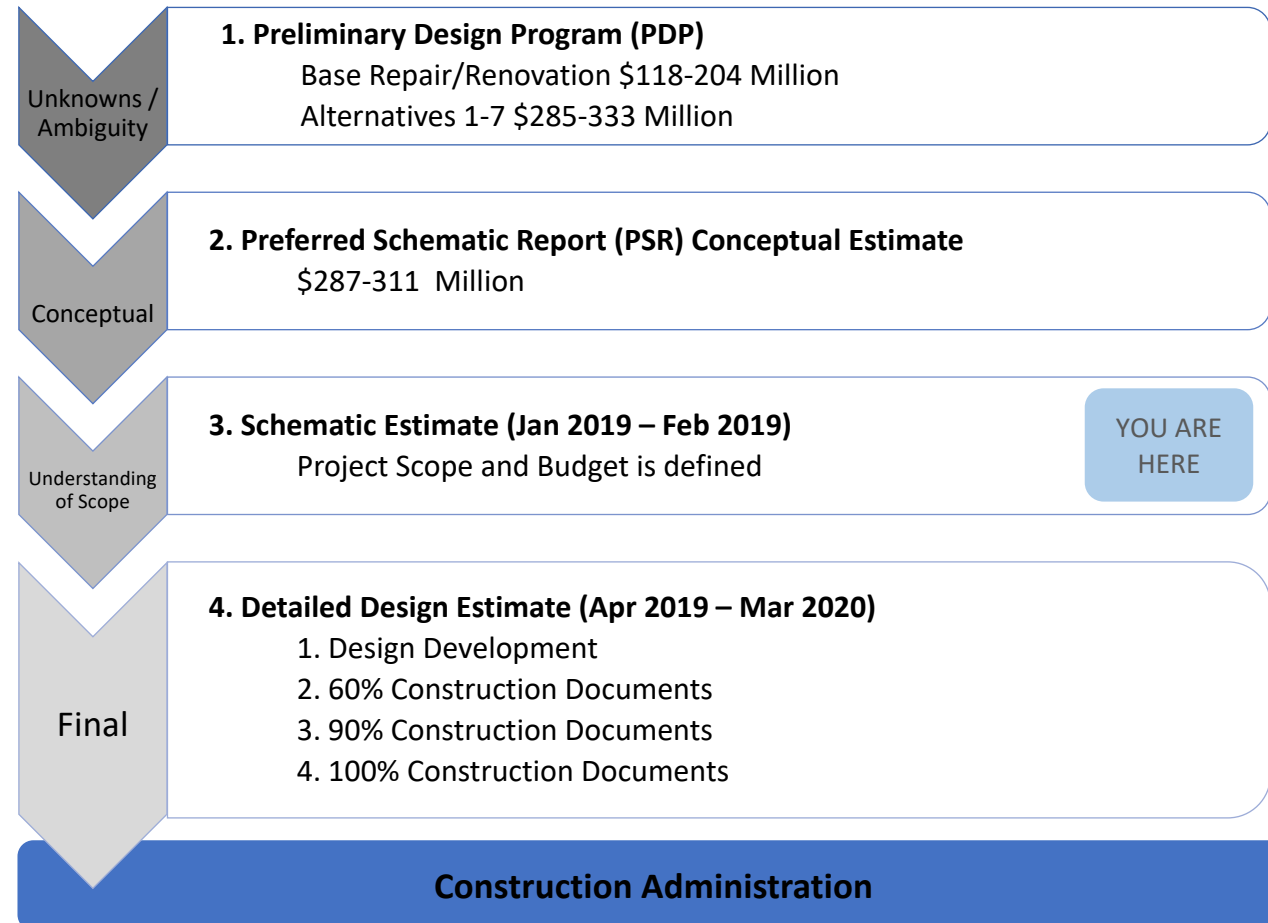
Unknowns / Ambiguity

1. Preliminary Design Program (PDP)
Base Repair/Renovation \$118-204 Million
Alternatives 1-7 \$285-333 Million

Conceptual

2. Preferred Schematic Report (PSR) Conceptual Estimate
\$287-311 Million

Understanding of Scope

3. Schematic Estimate (Jan 2019 – Feb 2019)
Project Scope and Budget is defined

YOU ARE HERE

Final

4. Detailed Design Estimate (Apr 2019 – Mar 2020)
1. Design Development
2. 60% Construction Documents
3. 90% Construction Documents
4. 100% Construction Documents

Construction Administration